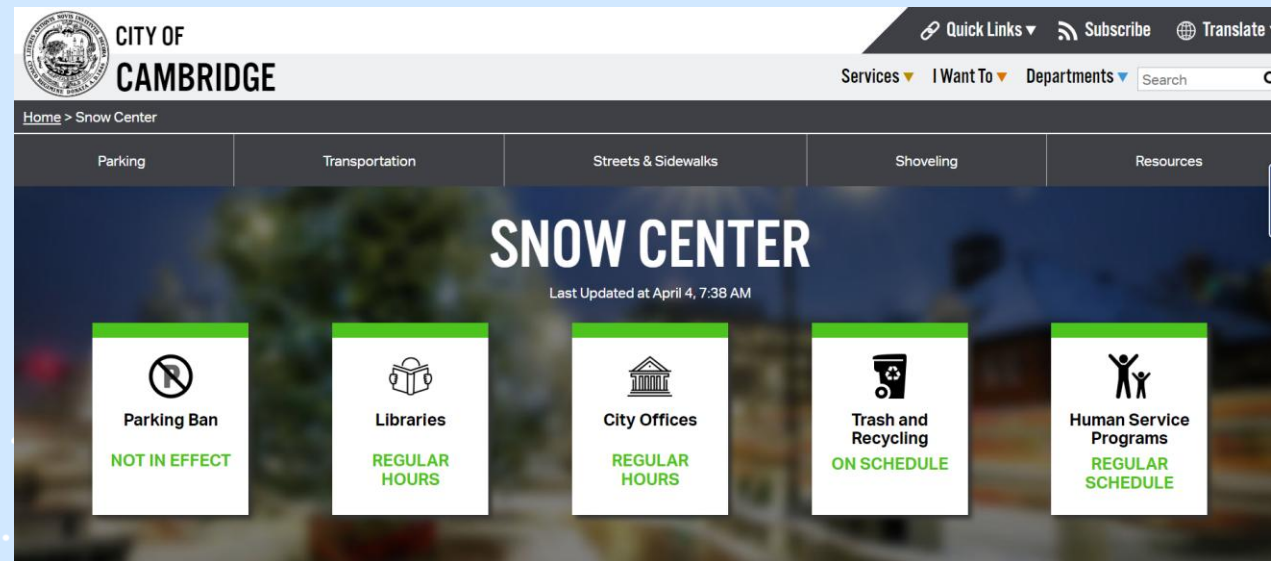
CITY OF CAMBRIDGE

Quick Links ▾ Subscribe Translate

Services ▾ I Want To ▾ Departments ▾ Search

Home > Snow Center

Parking | Transportation | Streets & Sidewalks | Shoveling | Resources

SNOW CENTER

Last Updated at April 4, 7:38 AM

Parking Ban
NOT IN EFFECT

Libraries
REGULAR HOURS

City Offices
REGULAR HOURS

Trash and Recycling
ON SCHEDULE

Human Service Programs
REGULAR SCHEDULE